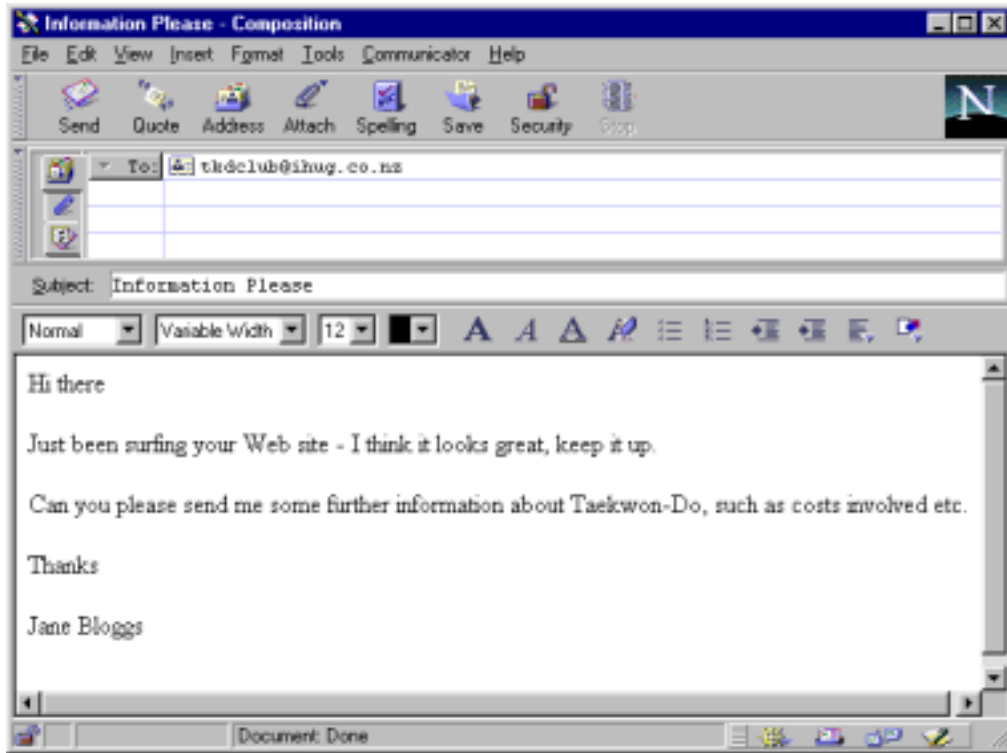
Information Please - Composition

File Edit View Insert Format Tools Communicator Help

Send Quote Address Attach Spelling Save Security Stop

N

To: tkdclub@ihug.co.nz

Subject: Information Please

Normal Variable Width 12

A A A

Hi there

Just been surfing your Web site - I think it looks great, keep it up.

Can you please send me some further information about Taekwon-Do, such as costs involved etc.

Thanks

Jane Bloggs

Document: Done